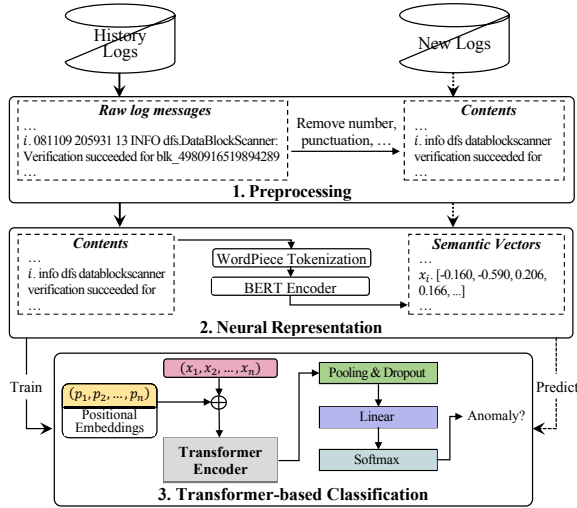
History Logs

New Logs

Raw log messages
…
i. 081109 205931 13 INFO dfs.DataBlockScanner: Verification succeeded for blk_4980916519894289
…

Remove number, punctuation, …

Contents
…
i. info dfs datablockscanner verification succeeded for
…

1. Preprocessing

Contents
…
i. info dfs datablockscanner verification succeeded for
…

WordPiece Tokenization

BERT Encoder

Semantic Vectors
…
$x_i$: [-0.160, -0.590, 0.206, 0.166, ...]
…

2. Neural Representation

Train

$(x_1, x_2, \dots, x_n)$

$(p_1, p_2, \dots, p_n)$

Positional Embeddings

$\oplus$

Transformer Encoder

Pooling & Dropout

Linear

Softmax

Anomaly?

Predict

3. Transformer-based Classification